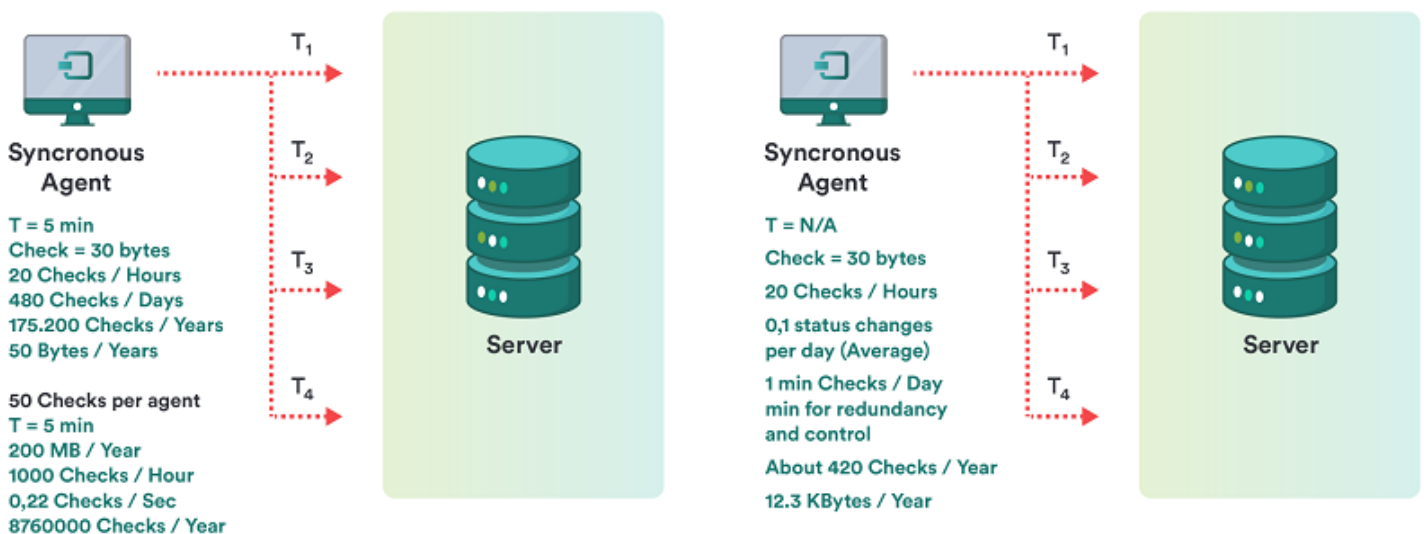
Syncronous Agent

T = 5 min
Check = 30 bytes
20 Checks / Hours
480 Checks / Days
175.200 Checks / Years
50 Bytes / Years

50 Checks per agent
T = 5 min
200 MB / Year
1000 Checks / Hour
0,22 Checks / Sec
8760000 Checks / Year

$T_1$
$T_2$
$T_3$
$T_4$

Server

Syncronous Agent

T = N/A
Check = 30 bytes
20 Checks / Hours
0,1 status changes per day (Average)
1 min Checks / Day min for redundancy and control
About 420 Checks / Year
12.3 KBytes / Year

$T_1$
$T_2$
$T_3$
$T_4$

Server